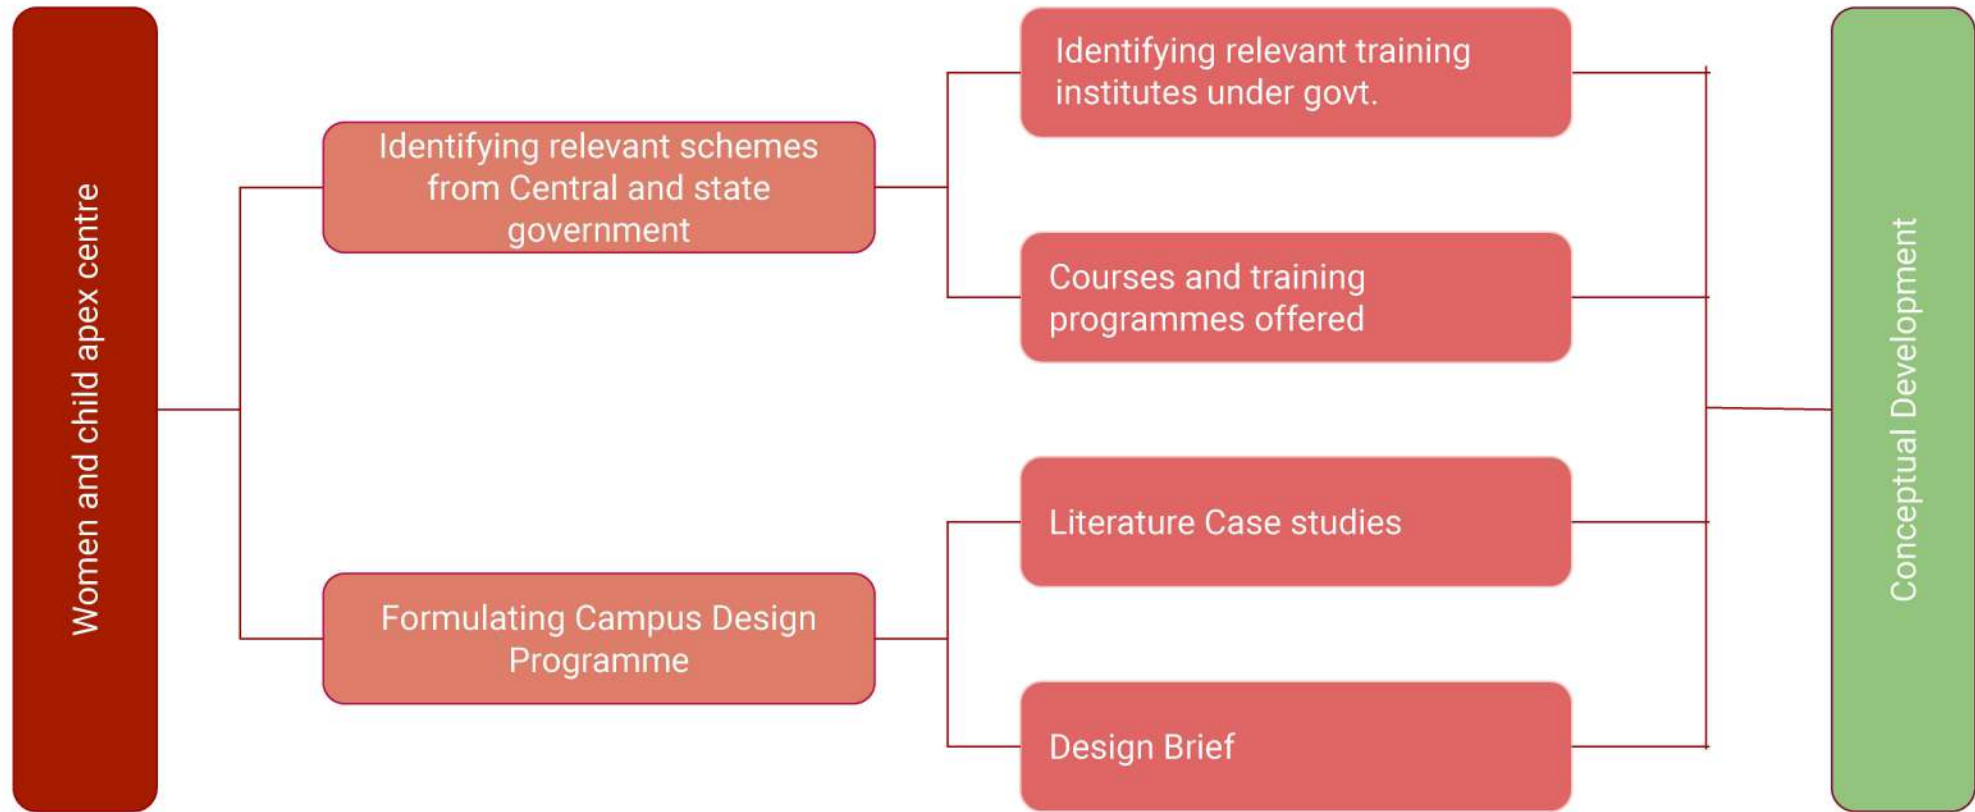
Women and child apex centre

Identifying relevant schemes from Central and state government

Formulating Campus Design Programme

Identifying relevant training institutes under govt.

Courses and training programmes offered

Literature Case studies

Design Brief

Conceptual Development